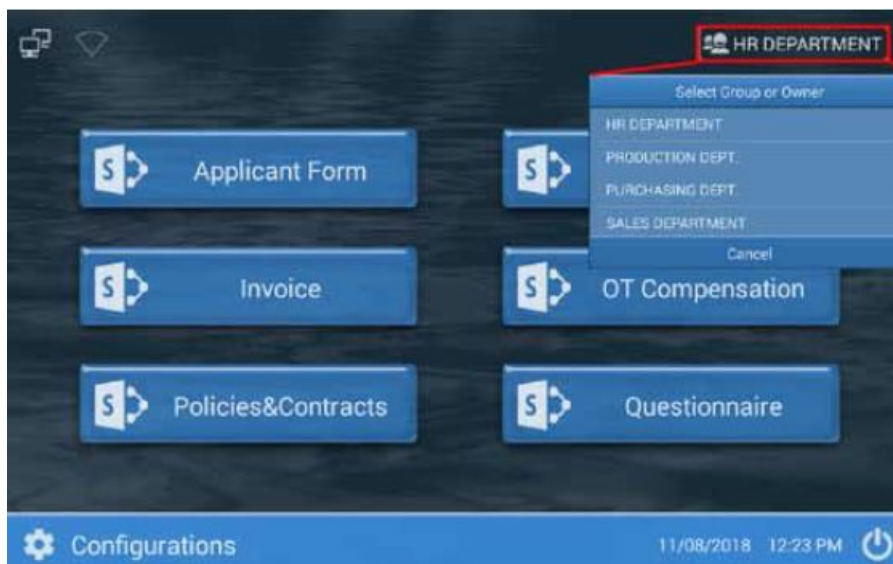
HR DEPARTMENT

Select Group or Owner
HR DEPARTMENT
PRODUCTION DEPT.
PURCHASING DEPT.
SALES DEPARTMENT
Cancel

S Applicant Form
S
S Invoice
S OT Compensation
S Policies&Contracts
S Questionnaire

Configurations
11/08/2018 12:23 PM